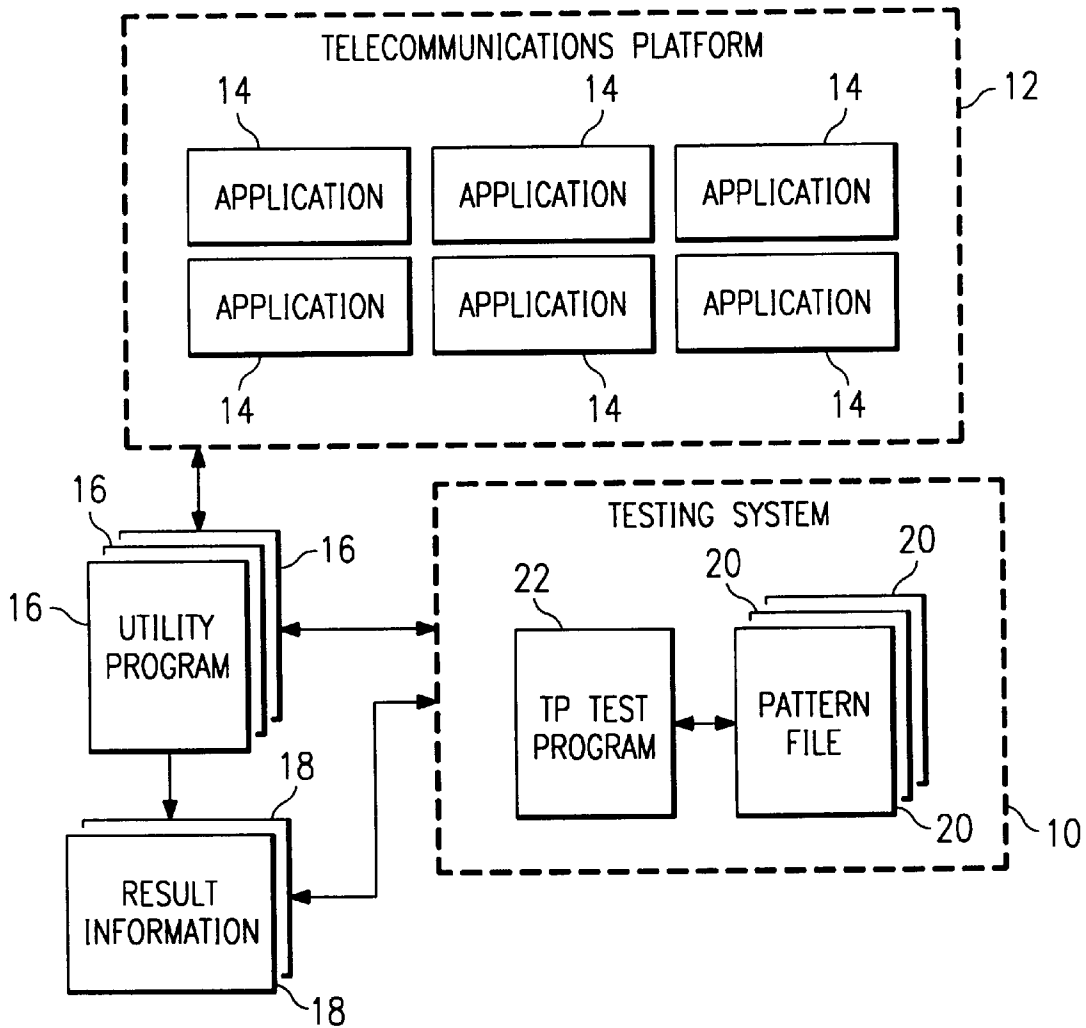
TELECOMMUNICATIONS PLATFORM

12

14
APPLICATION
14
APPLICATION
14
APPLICATION

APPLICATION
14
APPLICATION
14
APPLICATION
14

16
16
16
UTILITY PROGRAM

TESTING SYSTEM

22
TP TEST PROGRAM

20
20
PATTERN FILE
20

10

18
RESULT INFORMATION
18